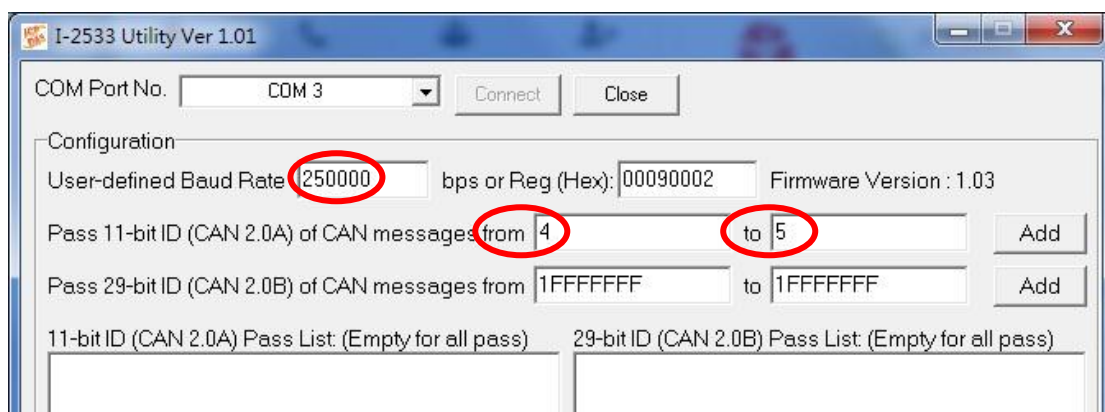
I-2533 Utility Ver 1.01

COM Port No. COM 3 Connect Close

Configuration

User-defined Baud Rate 250000 bps or Reg (Hex): 00090002 Firmware Version : 1.03

Pass 11-bit ID (CAN 2.0A) of CAN messages from 4 to 5 Add

Pass 29-bit ID (CAN 2.0B) of CAN messages from 1FFFFFFF to 1FFFFFFF Add

11-bit ID (CAN 2.0A) Pass List: (Empty for all pass)

29-bit ID (CAN 2.0B) Pass List: (Empty for all pass)